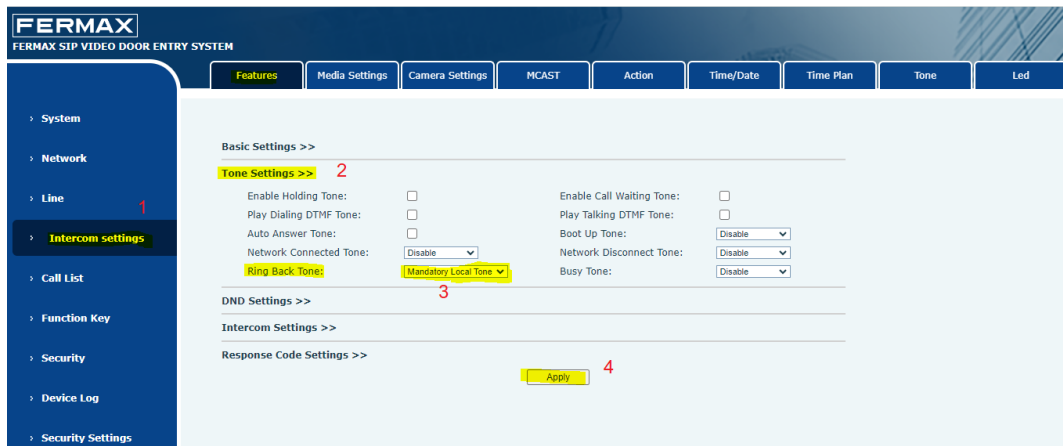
FERMAX
FERMAX SIP VIDEO DOOR ENTRY SYSTEM

Features
Media Settings
Camera Settings
MCAST
Action
Time/Date
Time Plan
Tone
Led

› System
› Network
› Line
1
› Intercom settings
› Call List
› Function Key
› Security
› Device Log
› Security Settings

Basic Settings >>
Tone Settings >> 2

| | | | |
|---|---|---|---|
| Enable Holding Tone: | ☐ | Enable Call Waiting Tone: | ☐ |
| Play Dialing DTMF Tone: | ☐ | Play Talking DTMF Tone: | ☐ |
| Auto Answer Tone: | ☐ | Boot Up Tone: | Disable |
| Network Connected Tone: | Disable | Network Disconnect Tone: | Disable |
| Ring Back Tone: | Mandatory Local Tone | Busy Tone: | Disable |

3
DND Settings >>
Intercom Settings >>
Response Code Settings >>
Apply
4